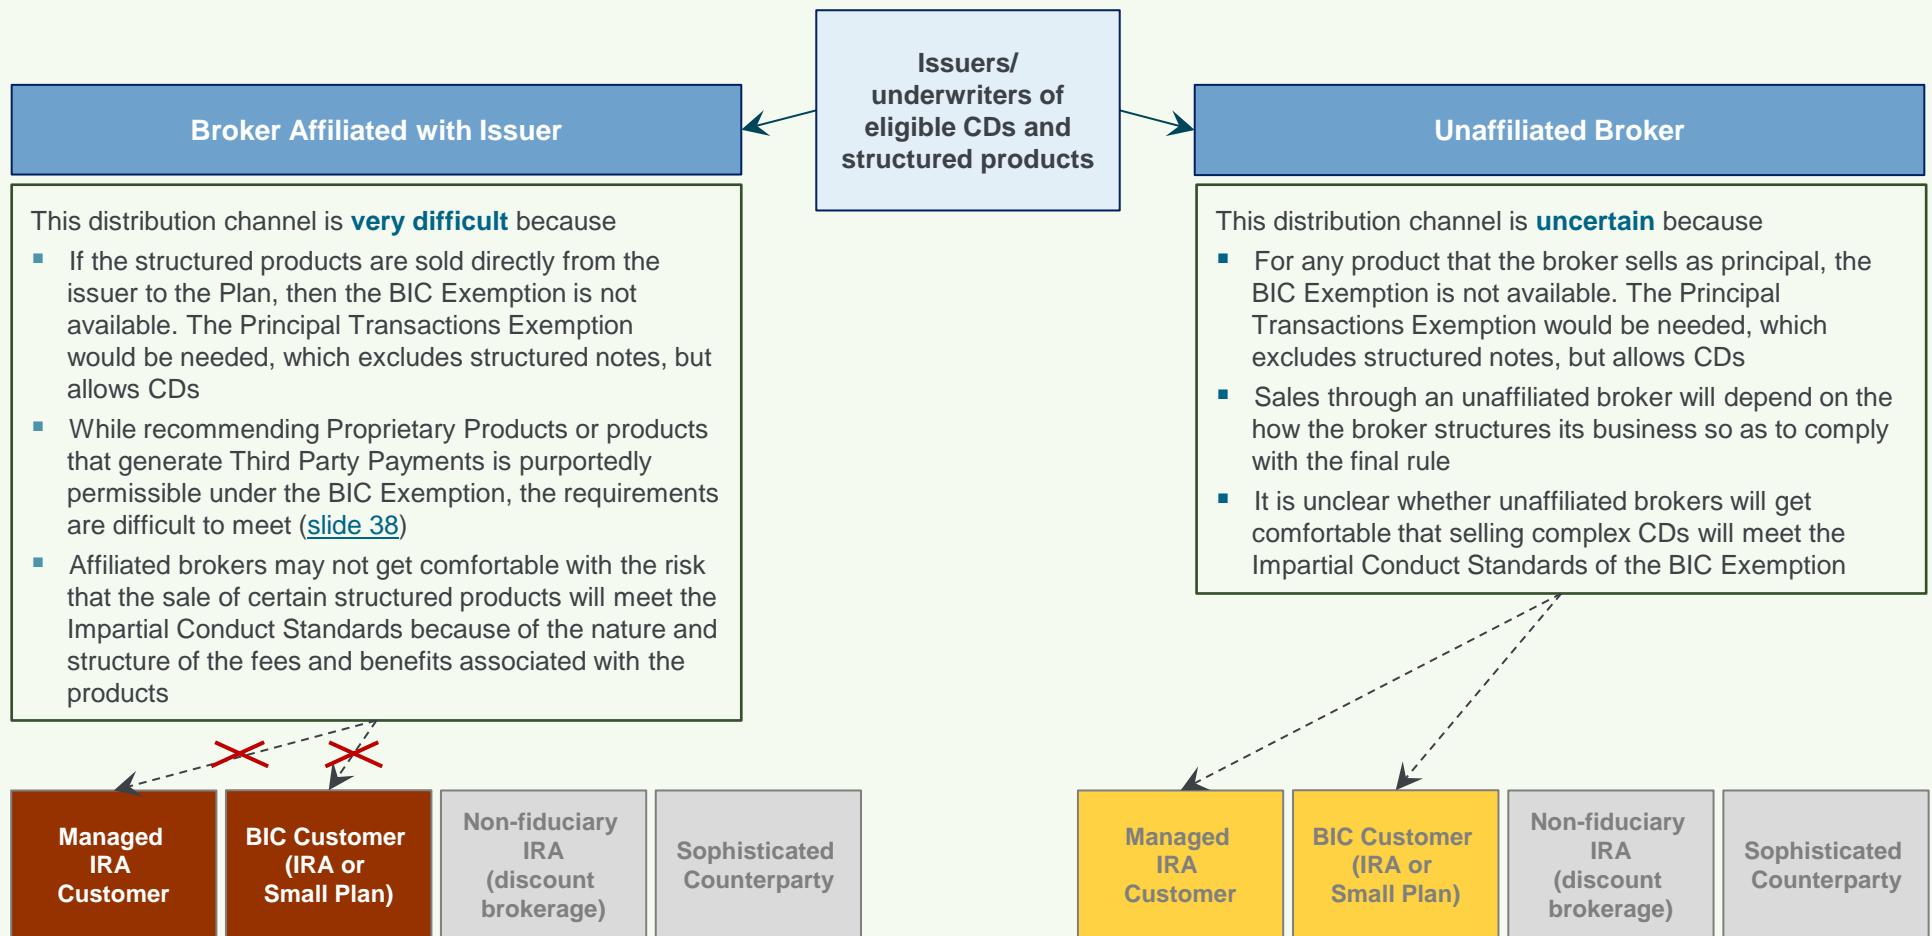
Issuers/ underwriters of eligible CDs and structured products

Broker Affiliated with Issuer

This distribution channel is **very difficult** because

- If the structured products are sold directly from the issuer to the Plan, then the BIC Exemption is not available. The Principal Transactions Exemption would be needed, which excludes structured notes, but allows CDs
- While recommending Proprietary Products or products that generate Third Party Payments is purportedly permissible under the BIC Exemption, the requirements are difficult to meet (slide 38)
- Affiliated brokers may not get comfortable with the risk that the sale of certain structured products will meet the Impartial Conduct Standards because of the nature and structure of the fees and benefits associated with the products

Managed IRA Customer

BIC Customer (IRA or Small Plan)

Non-fiduciary IRA (discount brokerage)

Sophisticated Counterparty

Unaffiliated Broker

This distribution channel is **uncertain** because

- For any product that the broker sells as principal, the BIC Exemption is not available. The Principal Transactions Exemption would be needed, which excludes structured notes, but allows CDs
- Sales through an unaffiliated broker will depend on the how the broker structures its business so as to comply with the final rule
- It is unclear whether unaffiliated brokers will get comfortable that selling complex CDs will meet the Impartial Conduct Standards of the BIC Exemption

Managed IRA Customer

BIC Customer (IRA or Small Plan)

Non-fiduciary IRA (discount brokerage)

Sophisticated Counterparty